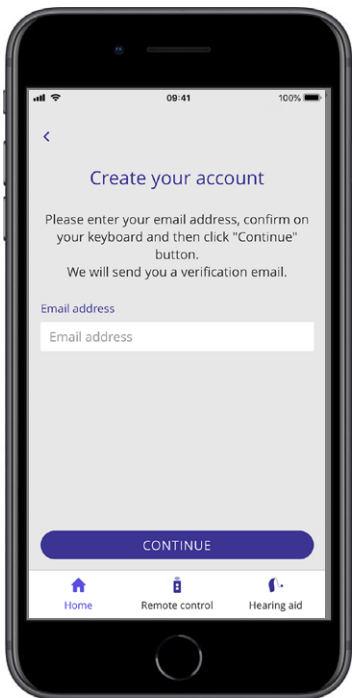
09:41

100%

<

Create your account

Please enter your email address, confirm on your keyboard and then click "Continue" button.
We will send you a verification email.

Email address

Email address

CONTINUE

Home

Remote control

Hearing aid